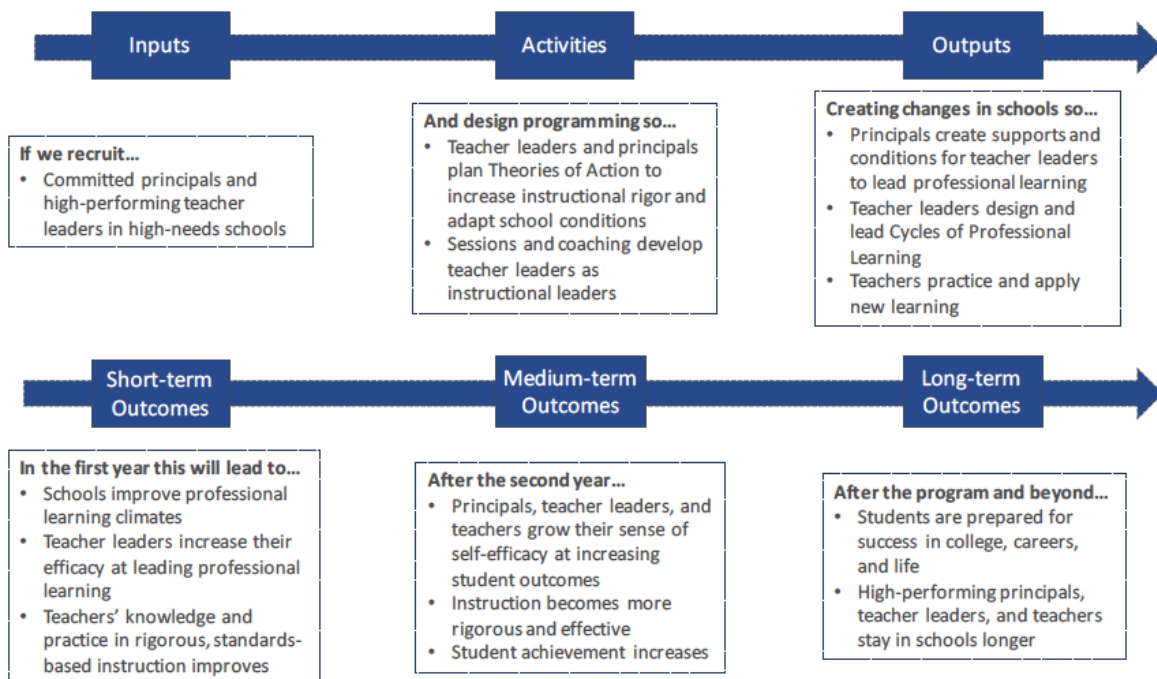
Inputs

Activities

Outputs

If we recruit...
• Committed principals and high-performing teacher leaders in high-needs schools

And design programming so...
• Teacher leaders and principals plan Theories of Action to increase instructional rigor and adapt school conditions
• Sessions and coaching develop teacher leaders as instructional leaders

Creating changes in schools so...
• Principals create supports and conditions for teacher leaders to lead professional learning
• Teacher leaders design and lead Cycles of Professional Learning
• Teachers practice and apply new learning

Short-term Outcomes

Medium-term Outcomes

Long-term Outcomes

In the first year this will lead to...
• Schools improve professional learning climates
• Teacher leaders increase their efficacy at leading professional learning
• Teachers' knowledge and practice in rigorous, standards-based instruction improves

After the second year...
• Principals, teacher leaders, and teachers grow their sense of self-efficacy at increasing student outcomes
• Instruction becomes more rigorous and effective
• Student achievement increases

After the program and beyond...
• Students are prepared for success in college, careers, and life
• High-performing principals, teacher leaders, and teachers stay in schools longer